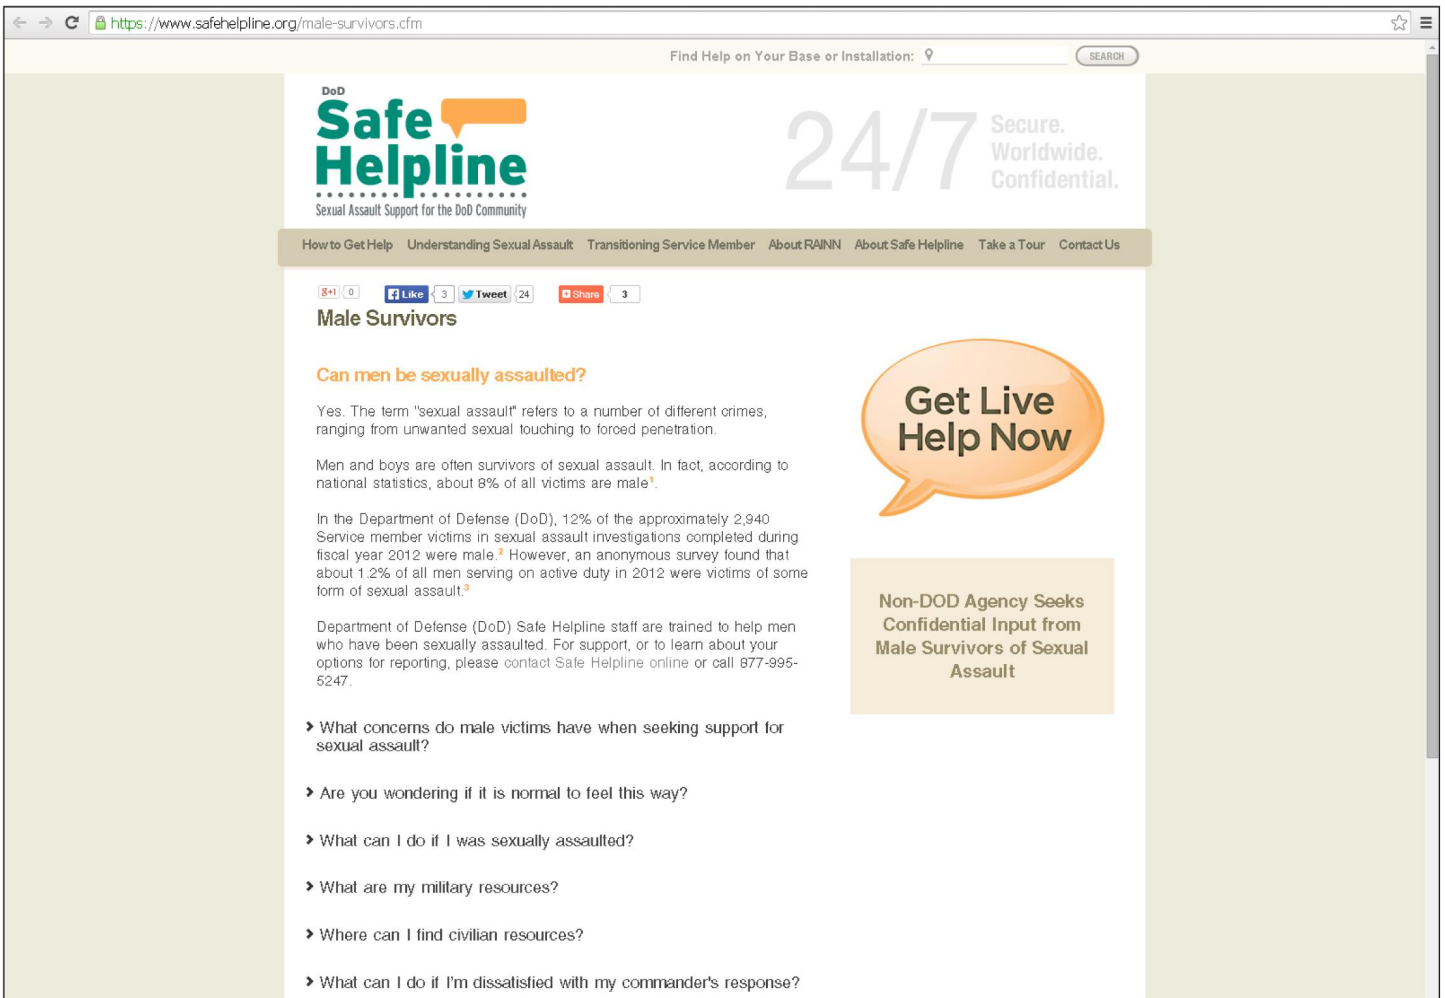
https://www.safehelpline.org/male-survivors.cfm

Find Help on Your Base or Installation: SEARCH

DoD
Safe Helpline
Sexual Assault Support for the DoD Community

24/7 Secure. Worldwide. Confidential.

How to Get Help | Understanding Sexual Assault | Transitioning Service Member | About RAINN | About Safe Helpline | Take a Tour | Contact Us

g+1 0 Like 3 Tweet 24 Share 3

Male Survivors

Can men be sexually assaulted?

Yes. The term "sexual assault" refers to a number of different crimes, ranging from unwanted sexual touching to forced penetration.

Men and boys are often survivors of sexual assault. In fact, according to national statistics, about 8% of all victims are male$^1$.

In the Department of Defense (DoD), 12% of the approximately 2,940 Service member victims in sexual assault investigations completed during fiscal year 2012 were male.$^2$ However, an anonymous survey found that about 1.2% of all men serving on active duty in 2012 were victims of some form of sexual assault.$^3$

Department of Defense (DoD) Safe Helpline staff are trained to help men who have been sexually assaulted. For support, or to learn about your options for reporting, please contact Safe Helpline online or call 877-995-5247.

› What concerns do male victims have when seeking support for sexual assault?

› Are you wondering if it is normal to feel this way?

› What can I do if I was sexually assaulted?

› What are my military resources?

› Where can I find civilian resources?

› What can I do if I'm dissatisfied with my commander's response?

Get Live Help Now

Non-DOD Agency Seeks Confidential Input from Male Survivors of Sexual Assault